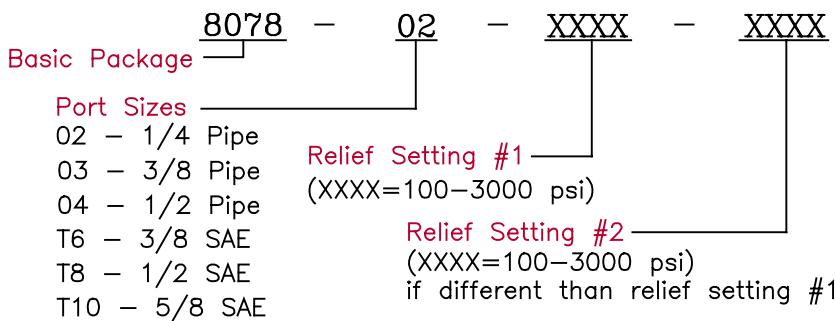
8078 – 02 – XXXX – XXXX

Basic Package

Port Sizes
02 – 1/4 Pipe
03 – 3/8 Pipe
04 – 1/2 Pipe
T6 – 3/8 SAE
T8 – 1/2 SAE
T10 – 5/8 SAE

Relief Setting #1
(XXXX=100–3000 psi)

Relief Setting #2
(XXXX=100–3000 psi)
if different than relief setting #1